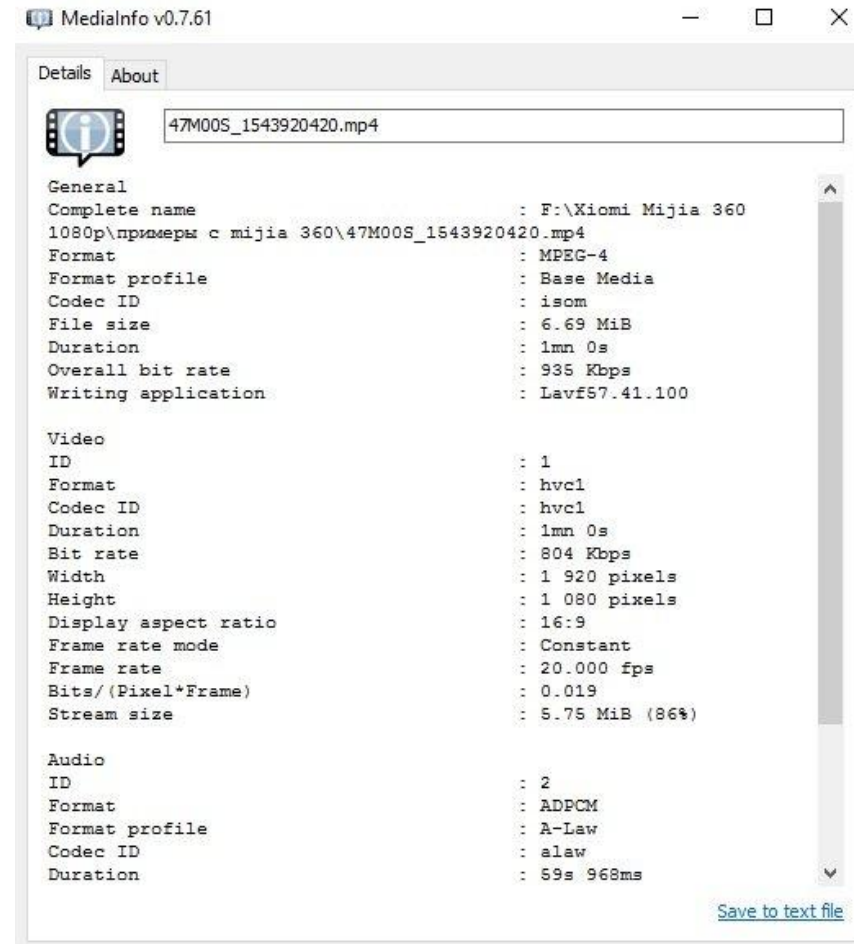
MediaInfo v0.7.61

Details About

47M00S_1543920420.mp4

General
Complete name : F:\Xiomi Mijia 360 1080p\примеры с mijia 360\47M00S_1543920420.mp4
Format : MPEG-4
Format profile : Base Media
Codec ID : isom
File size : 6.69 MiB
Duration : 1mn 0s
Overall bit rate : 935 Kbps
Writing application : Lavf57.41.100

Video
ID : 1
Format : hvc1
Codec ID : hvc1
Duration : 1mn 0s
Bit rate : 804 Kbps
Width : 1 920 pixels
Height : 1 080 pixels
Display aspect ratio : 16:9
Frame rate mode : Constant
Frame rate : 20.000 fps
Bits/(Pixel*Frame) : 0.019
Stream size : 5.75 MiB (86%)

Audio
ID : 2
Format : ADPCM
Format profile : A-Law
Codec ID : alaw
Duration : 59s 968ms

Save to text file